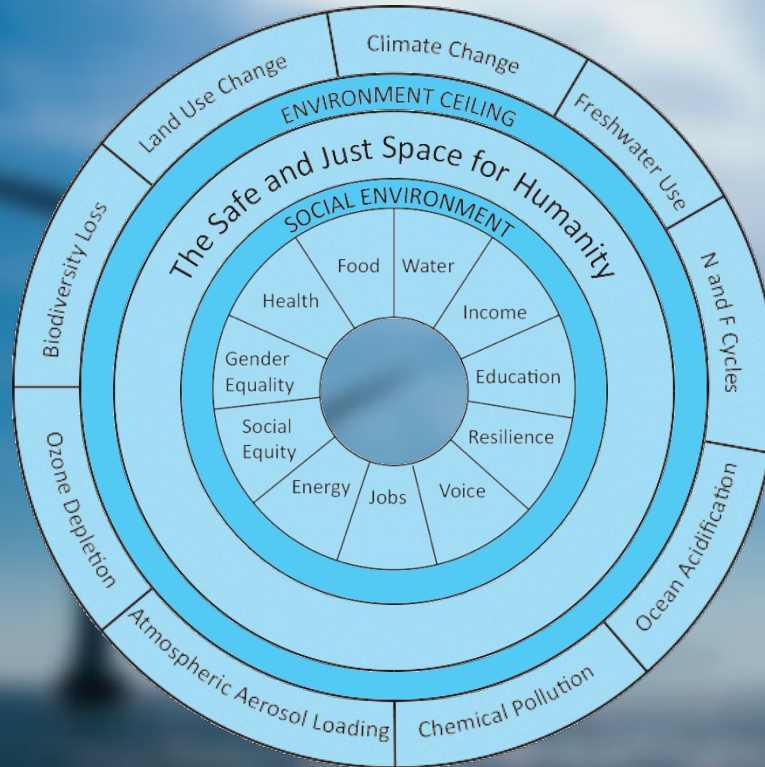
Climate Change
Freshwater Use
N and F Cycles
Ocean Acidification
Chemical Pollution
Atmospheric Aerosol Loading
Ozone Depletion
Biodiversity Loss
Land Use Change

ENVIRONMENT CEILING

The Safe and Just Space for Humanity

SOCIAL ENVIRONMENT

Food
Water
Income
Education
Resilience
Voice
Jobs
Energy
Social Equity
Gender Equality
Health